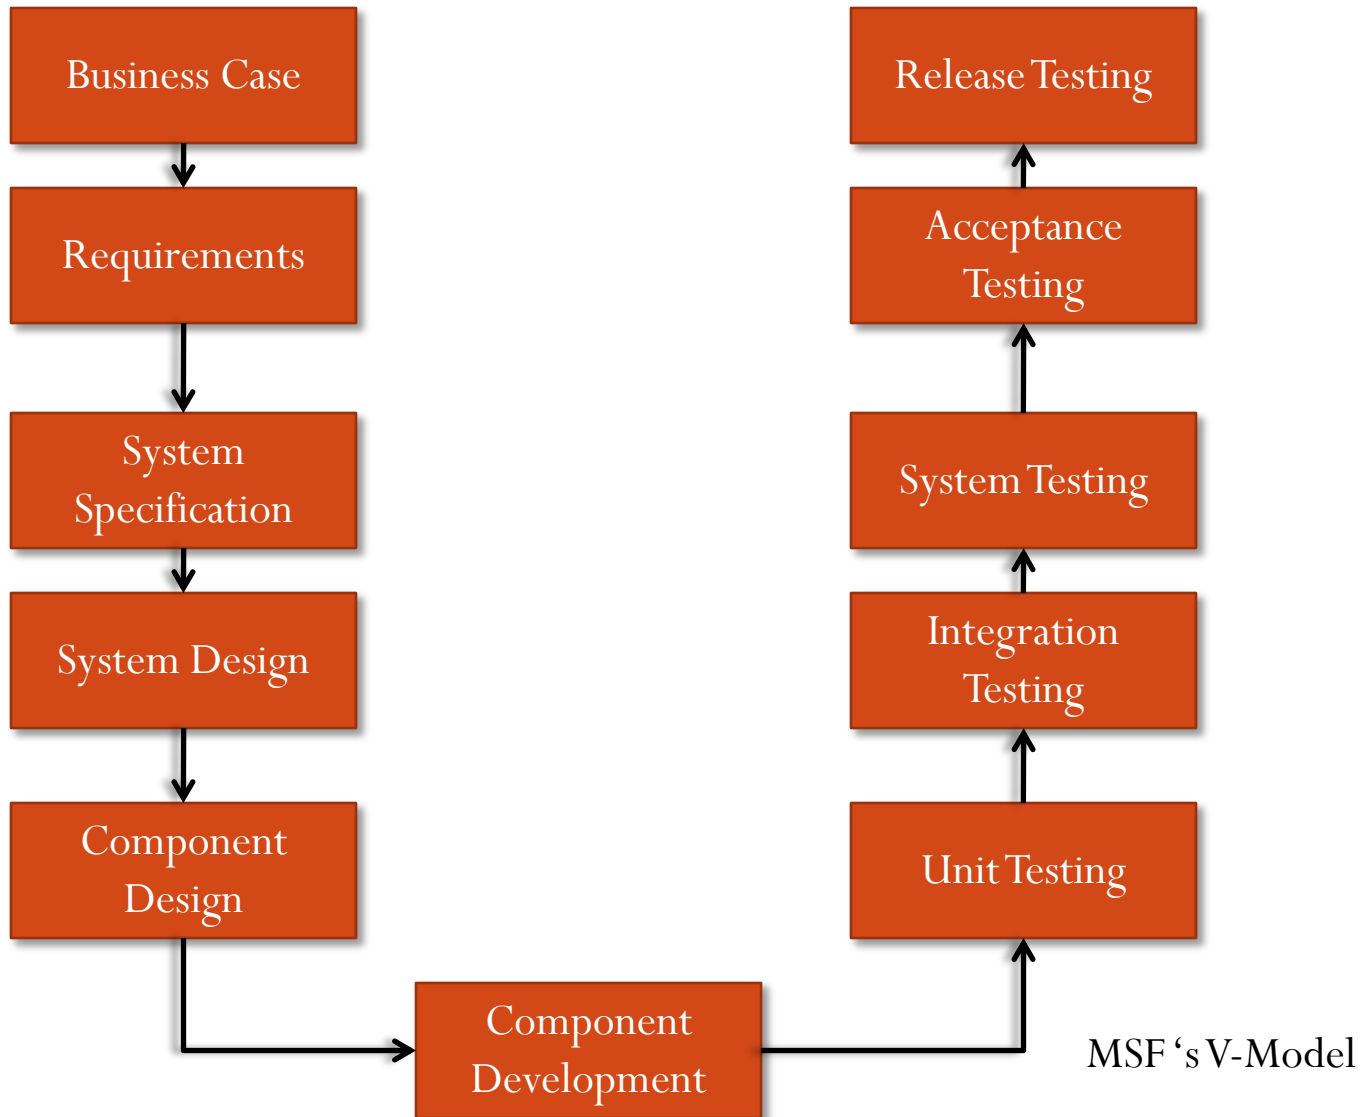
Business Case

Requirements

System Specification

System Design

Component Design

Component Development

Unit Testing

Integration Testing

System Testing

Acceptance Testing

Release Testing

MSF ‘s V-Model